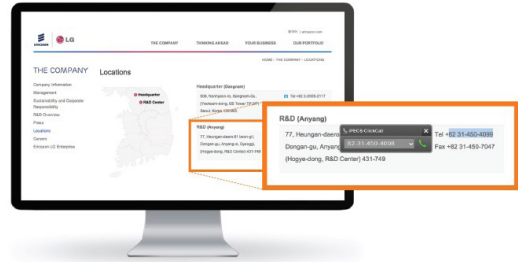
ERICSSON LG

THE COMPANY THINKING AHEAD YOUR BUSINESS OUR PORTFOLIO

HOME · THE COMPANY · LOCATIONS

THE COMPANY

Locations

Company Information
Management
Sustainability and Corporate Responsibility
R&D Overview
Plans
Locations
Careers
Ericsson-LG Enterprise

Headquarter
R&D Center

Headquarter (Seoul)

R&D (Anyang)

R&D (Anyang)

77, Heungan-daero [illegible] Tel +82 31-450-4000

Dongan-gu, Anyang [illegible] Fax +82 31-450-7047

(Hogye-dong, R&D Center) 431-749

PECS ClickCall

82-31-450-4000